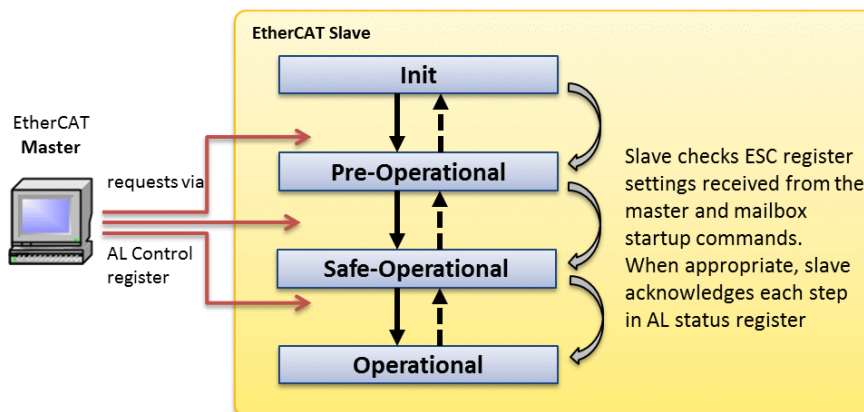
EtherCAT Slave

Init

Pre-Operational

Safe-Operational

Operational

EtherCAT
Master

requests via

AL Control register

Slave checks ESC register settings received from the master and mailbox startup commands. When appropriate, slave acknowledges each step in AL status register